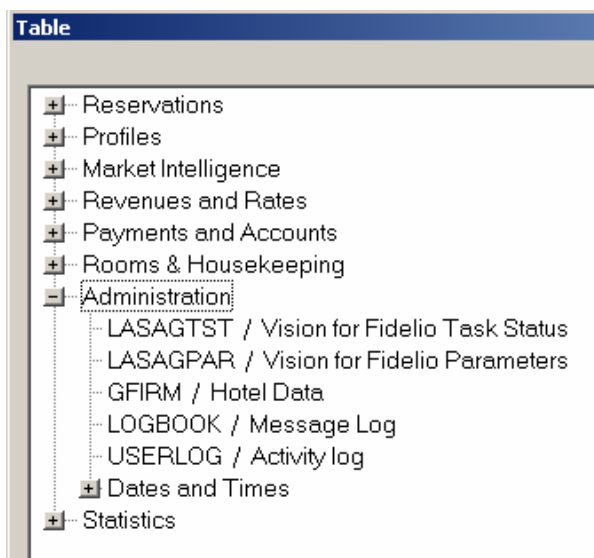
Table

Reservations
Profiles
Market Intelligence
Revenues and Rates
Payments and Accounts
Rooms & Housekeeping
Administration
LASAGTST / Vision for Fidelio Task Status
LASAGPAR / Vision for Fidelio Parameters
GFIRM / Hotel Data
LOGBOOK / Message Log
USERLOG / Activity log
Dates and Times
Statistics